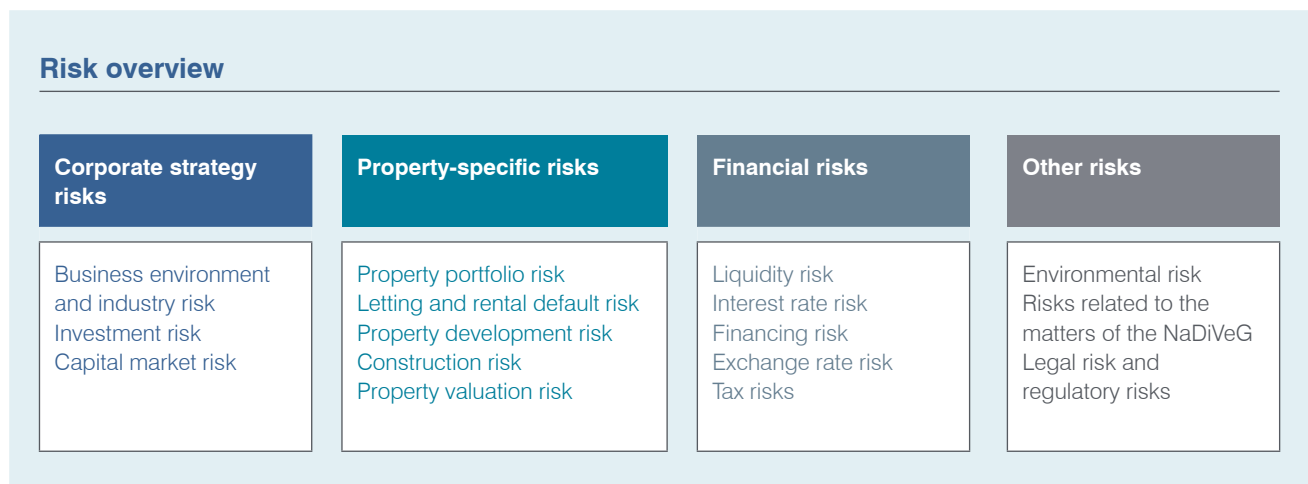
Risk overview

Corporate strategy risks

Business environment and industry risk
Investment risk
Capital market risk

Property-specific risks

Property portfolio risk
Letting and rental default risk
Property development risk
Construction risk
Property valuation risk

Financial risks

Liquidity risk
Interest rate risk
Financing risk
Exchange rate risk
Tax risks

Other risks

Environmental risk
Risks related to the matters of the NaDiVeG
Legal risk and regulatory risks